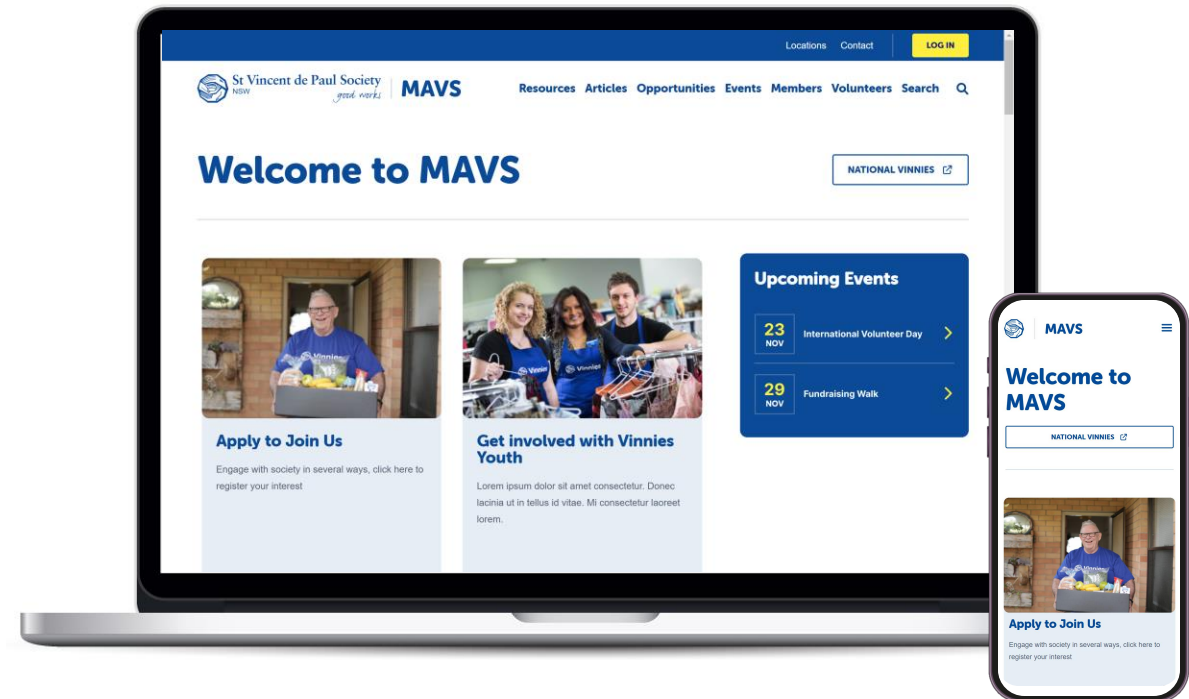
Locations Contact LOG IN

St Vincent de Paul Society NSW good works | MAVS

Resources Articles Opportunities Events Members Volunteers Search

Welcome to MAVS

NATIONAL VINNIES

Vinnies

Apply to Join Us

Engage with society in several ways, click here to register your interest

Vinnies

Get involved with Vinnies Youth

Lorem ipsum dolor sit amet consectetur. Donec lacinia ut in tellus id vitae. Mi consectetur laoreet lorem.

Upcoming Events

23 NOV International Volunteer Day

29 NOV Fundraising Walk

MAVS

Welcome to MAVS

NATIONAL VINNIES

Apply to Join Us

Engage with society in several ways, click here to register your interest